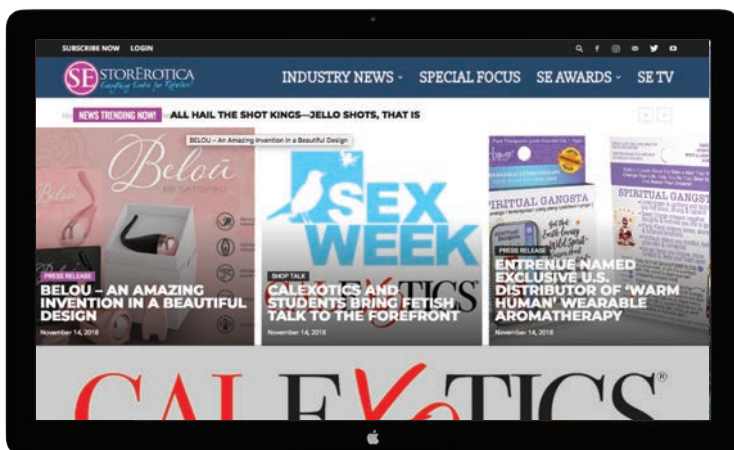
SUBSCRIBE NOW LOGIN

SE STOREROTICA Everything Erotic for Retailers!

INDUSTRY NEWS SPECIAL FOCUS SE AWARDS SE TV

NEWS TRENDING NOW! ALL HAIL THE SHOT KINGS—JELLO SHOTS, THAT IS

BELOU – An Amazing Invention in a Beautiful Design

Belou

PRESS RELEASE

BELOU – AN AMAZING INVENTION IN A BEAUTIFUL DESIGN

November 14, 2018

SEX WEEK

SHOP TALK

CALEXOTICS AND STUDENTS BRING FETISH TALK TO THE FOREFRONT

November 14, 2018

SPIRITUAL GANGSTA

PRESS RELEASE

ENTRENUE NAMED EXCLUSIVE U.S. DISTRIBUTOR OF 'WARM HUMAN' WEARABLE AROMATHERAPY

November 14, 2018

CALEXOTICS®